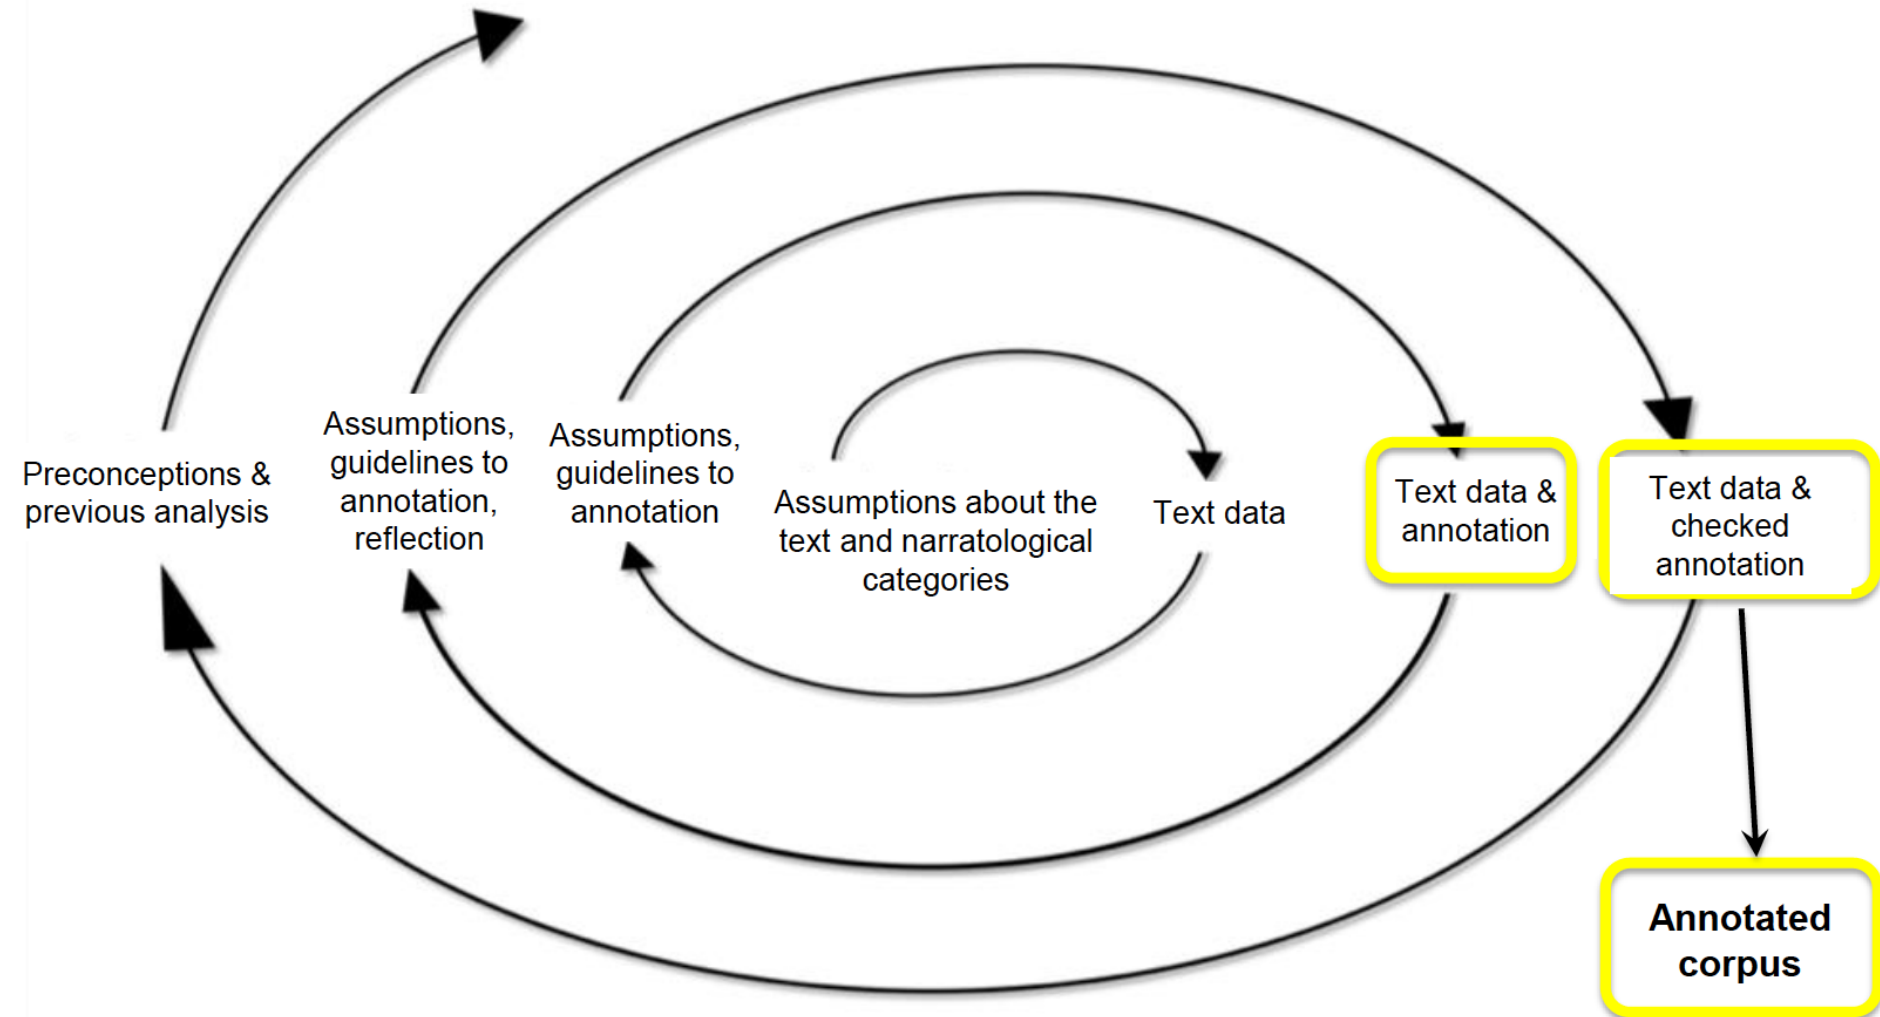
Preconceptions & previous analysis

Assumptions, guidelines to annotation, reflection

Assumptions, guidelines to annotation

Assumptions about the text and narratological categories

Text data

Text data & annotation

Text data & checked annotation

Annotated corpus